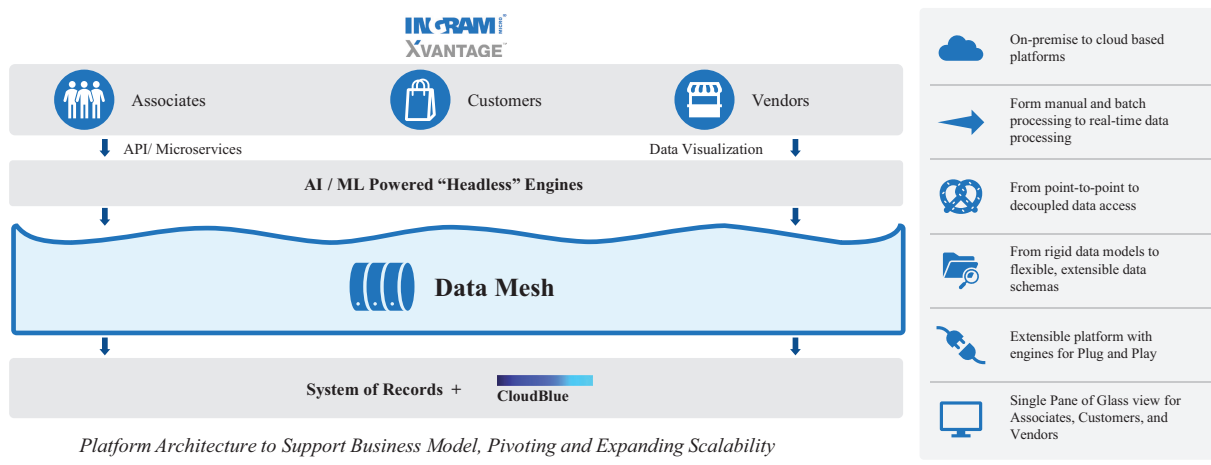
INGRAM MICRO
XVANTAGE

Associates

Customers

Vendors

API/ Microservices

Data Visualization

AI / ML Powered "Headless" Engines

Data Mesh

System of Records +

CloudBlue

Platform Architecture to Support Business Model, Pivoting and Expanding Scalability

On-premise to cloud based platforms

Form manual and batch processing to real-time data processing

From point-to-point to decoupled data access

From rigid data models to flexible, extensible data schemas

Extensible platform with engines for Plug and Play

Single Pane of Glass view for Associates, Customers, and Vendors